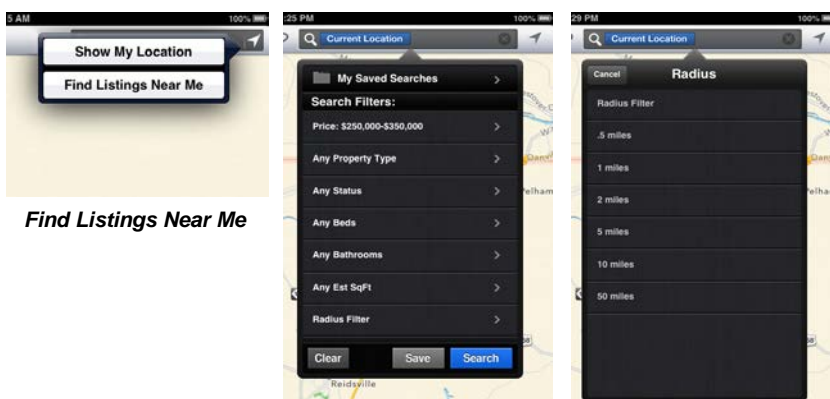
5 AM 100%

Show My Location

Find Listings Near Me

Find Listings Near Me

:25 PM 100%

Current Location

My Saved Searches

Search Filters:

Price: $250,000-$350,000

Any Property Type

Any Status

Any Beds

Any Bathrooms

Any Est SqFt

Radius Filter

Clear

Save

Search

Pelham

Reidsville

29 PM 100%

Current Location

Cancel

Radius

Radius Filter

.5 miles

1 miles

2 miles

5 miles

10 miles

50 miles